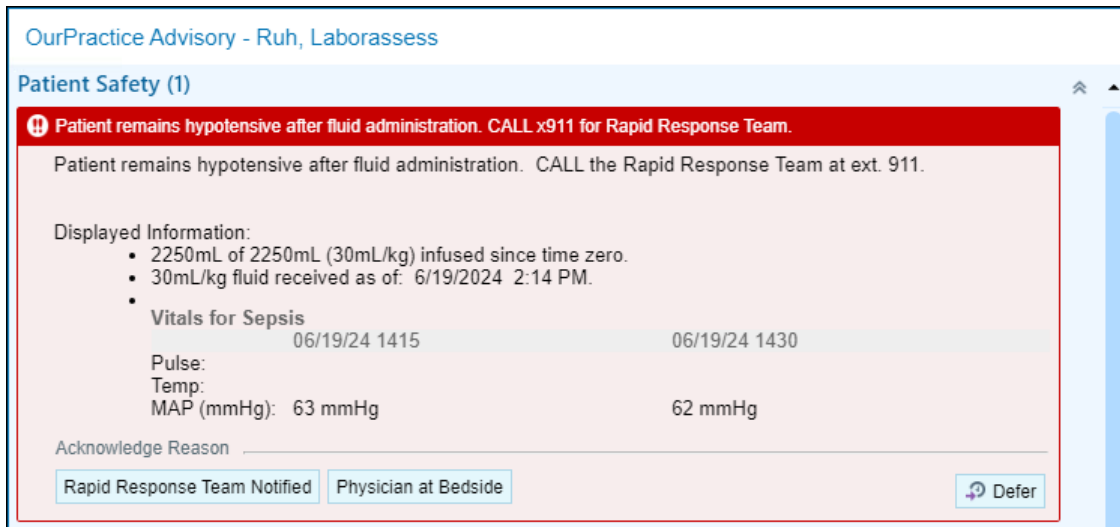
OurPractice Advisory - Ruh, Laborassess

Patient Safety (1)

Patient remains hypotensive after fluid administration. CALL x911 for Rapid Response Team.

Patient remains hypotensive after fluid administration. CALL the Rapid Response Team at ext. 911.

Displayed Information:
- 2250mL of 2250mL (30mL/kg) infused since time zero.
- 30mL/kg fluid received as of: 6/19/2024 2:14 PM.
-

Vitals for Sepsis

| | 06/19/24 1415 | 06/19/24 1430 |
|---|---|---|
| Pulse: | | |
| Temp: | | |
| MAP (mmHg): | 63 mmHg | 62 mmHg |

Acknowledge Reason

Rapid Response Team Notified

Physician at Bedside

Defer